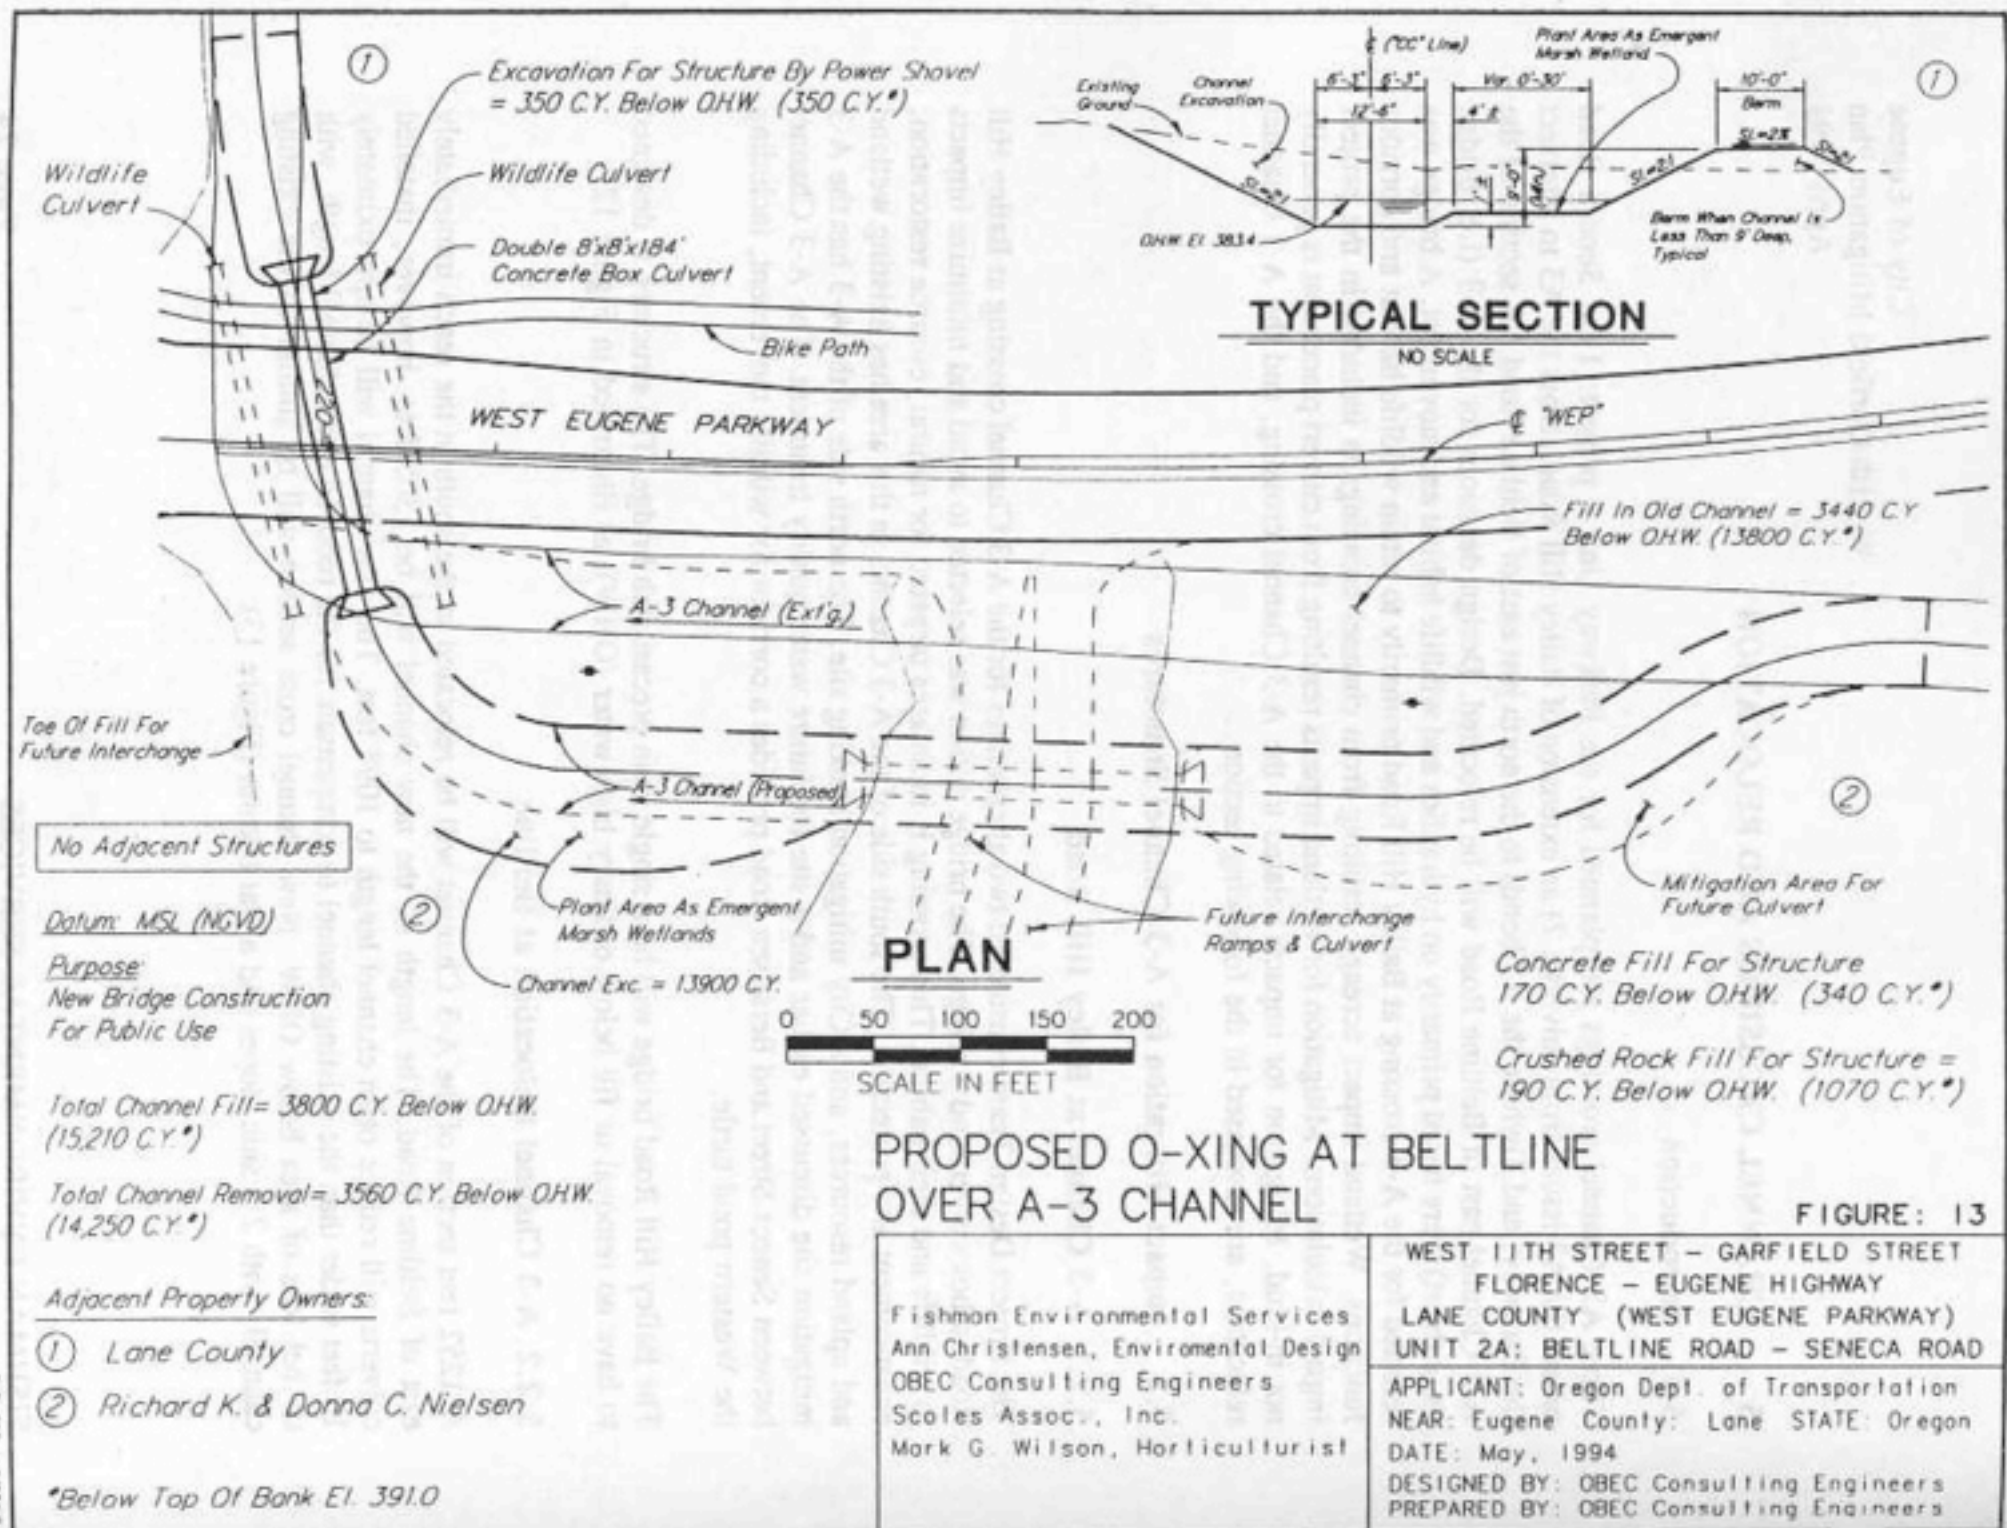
①

Excavation For Structure By Power Shovel = 350 C.Y. Below O.H.W. (350 C.Y.*)

Wildlife Culvert

Wildlife Culvert

Double 8'x8'x184' Concrete Box Culvert

Bike Path

WEST EUGENE PARKWAY

220

℄ ("CC" Line)

Plant Area As Emergent Marsh Wetland

Existing Ground

Channel Excavation

6'-3" 6'-3"

12'-6"

Var. 0'-30'

4'±

10'-0"

Berm

Sl.=2%

Sl.=2:1

Sl.=2:1

O.H.W. El. 383.4

Berm When Channel Is Less Than 9' Deep, Typical

①

TYPICAL SECTION

NO SCALE

℄ "WEP"

Fill In Old Channel = 3440 C.Y. Below O.H.W. (13800 C.Y.*)

A-3 Channel (Ext'g.)

Toe Of Fill For Future Interchange

A-3 Channel (Proposed)

②

No Adjacent Structures

Datum: MSL (NGVD)

Purpose:
New Bridge Construction For Public Use

②

Plant Area As Emergent Marsh Wetlands

Channel Exc. = 13900 C.Y.

PLAN

Future Interchange Ramps & Culvert

Mitigation Area For Future Culvert

Concrete Fill For Structure 170 C.Y. Below O.H.W. (340 C.Y.*)

Crushed Rock Fill For Structure = 190 C.Y. Below O.H.W. (1070 C.Y.*)

0 50 100 150 200
SCALE IN FEET

Total Channel Fill= 3800 C.Y. Below O.H.W. (15,210 C.Y.*)

Total Channel Removal= 3560 C.Y. Below O.H.W. (14,250 C.Y.*)

Adjacent Property Owners:
① Lane County
② Richard K. & Donna C. Nielsen

*Below Top Of Bank El. 391.0

PROPOSED O-XING AT BELTLINE OVER A-3 CHANNEL

FIGURE: 13

Fishman Environmental Services
Ann Christensen, Enviromental Design
OBEC Consulting Engineers
Scoles Assoc., Inc.
Mark G. Wilson, Horticulturist

WEST 11TH STREET – GARFIELD STREET
FLORENCE – EUGENE HIGHWAY
LANE COUNTY (WEST EUGENE PARKWAY)
UNIT 2A: BELTLINE ROAD – SENECA ROAD

APPLICANT: Oregon Dept. of Transportation
NEAR: Eugene County: Lane STATE: Oregon
DATE: May, 1994
DESIGNED BY: OBEC Consulting Engineers
PREPARED BY: OBEC Consulting Engineers